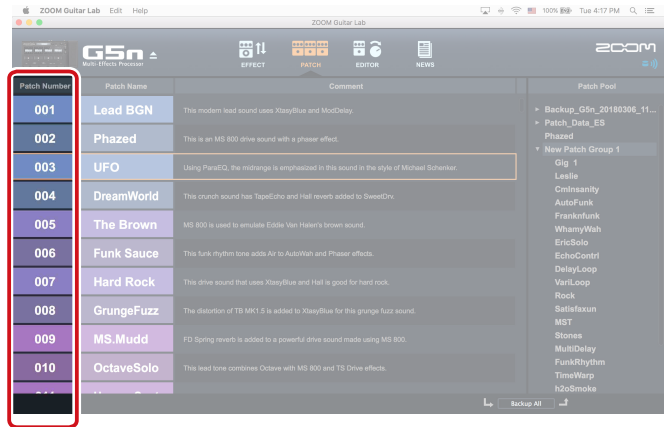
ZOOM Guitar Lab Edit Help

ZOOM Guitar Lab

100% Tue 4:17 PM

G5n
Multi-Effects Processor

EFFECT PATCH EDITOR NEWS

ZOOM

| Patch Number | Patch Name | Comment |
|---|---|---|
| 001 | Lead BGN | This modern lead sound uses XtasyBlue and ModDelay. |
| 002 | Phazed | This is an MS 800 drive sound with a phaser effect. |
| 003 | UFO | Using ParaEQ, the midrange is emphasized in this sound in the style of Michael Schenker. |
| 004 | DreamWorld | This crunch sound has TapeEcho and Hall reverb added to SweetDrv. |
| 005 | The Brown | MS 800 is used to emulate Eddie Van Halen's brown sound. |
| 006 | Funk Sauce | This funk rhythm tone adds Air to AutoWah and Phaser effects. |
| 007 | Hard Rock | This drive sound that uses XtasyBlue and Hall is good for hard rock. |
| 008 | GrungeFuzz | The distortion of TB MK1.5 is added to XtasyBlue for this grunge fuzz sound. |
| 009 | MS.Mudd | FD Spring reverb is added to a powerful drive sound made using MS 800. |
| 010 | OctaveSolo | This lead tone combines Octave with MS 800 and TS Drive effects. |

Patch Pool
Backup_G5n_20180306_11...
Patch_Data_ES
Phazed
New Patch Group 1
Gig 1
Leslie
CmInsanity
AutoFunk
Franknfunk
WhamyWah
EricSolo
EchoContrl
DelayLoop
VariLoop
Rock
Satisfaxun
MST
Stones
MultiDelay
FunkRhythm
TimeWarp
h2oSmoke

Backup All